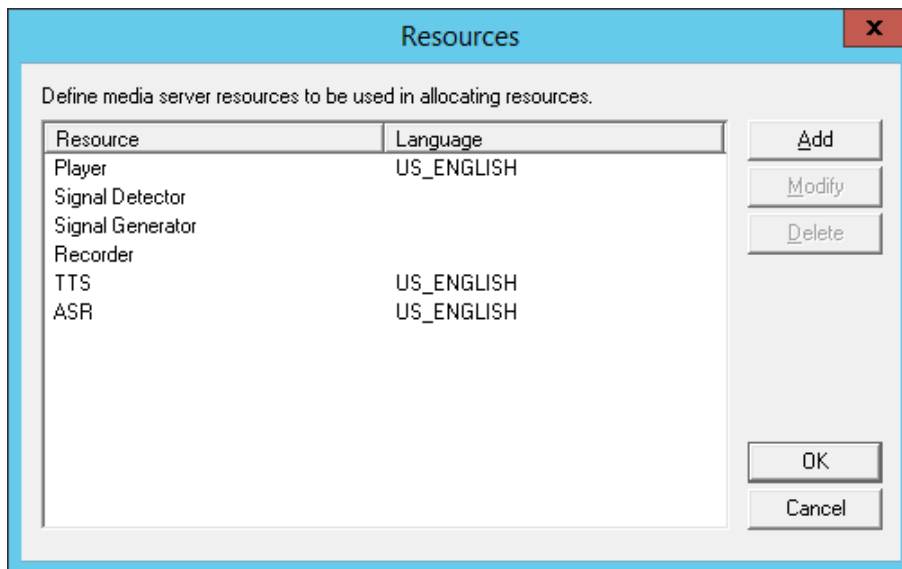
Resources

x

Define media server resources to be used in allocating resources.

| Resource | Language |
|---|---|
| Player | US_ENGLISH |
| Signal Detector | |
| Signal Generator | |
| Recorder | |
| TTS | US_ENGLISH |
| ASR | US_ENGLISH |

Add

Modify

Delete

OK

Cancel